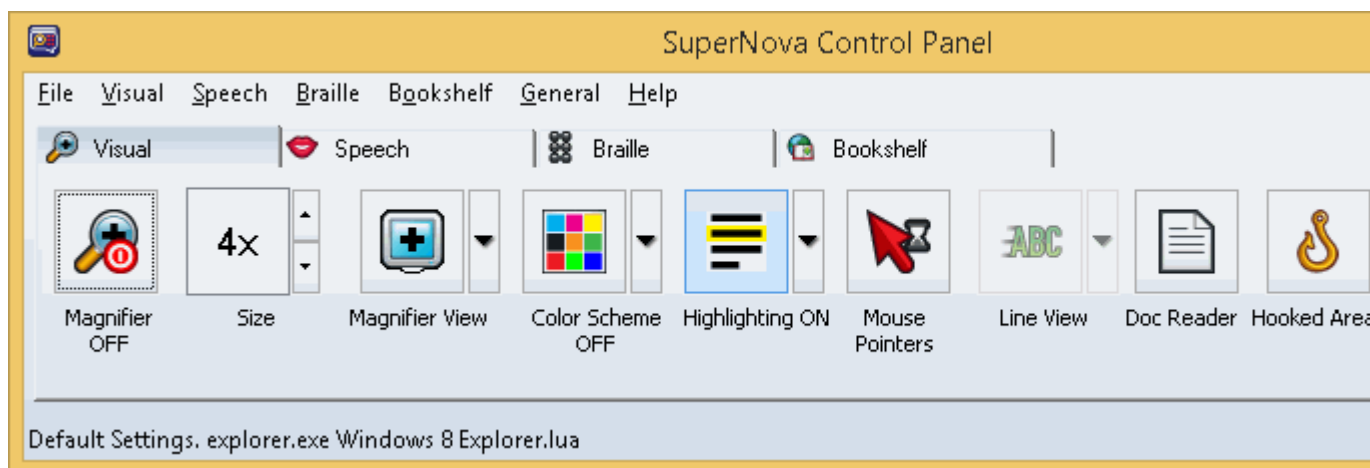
SuperNova Control Panel

File Visual Speech Braille Bookshelf General Help

Visual Speech Braille Bookshelf

4x

ABC

Magnifier OFF

Size

Magnifier View

Color Scheme OFF

Highlighting ON

Mouse Pointers

Line View

Doc Reader

Hooked Area

Default Settings. explorer.exe Windows 8 Explorer.lua